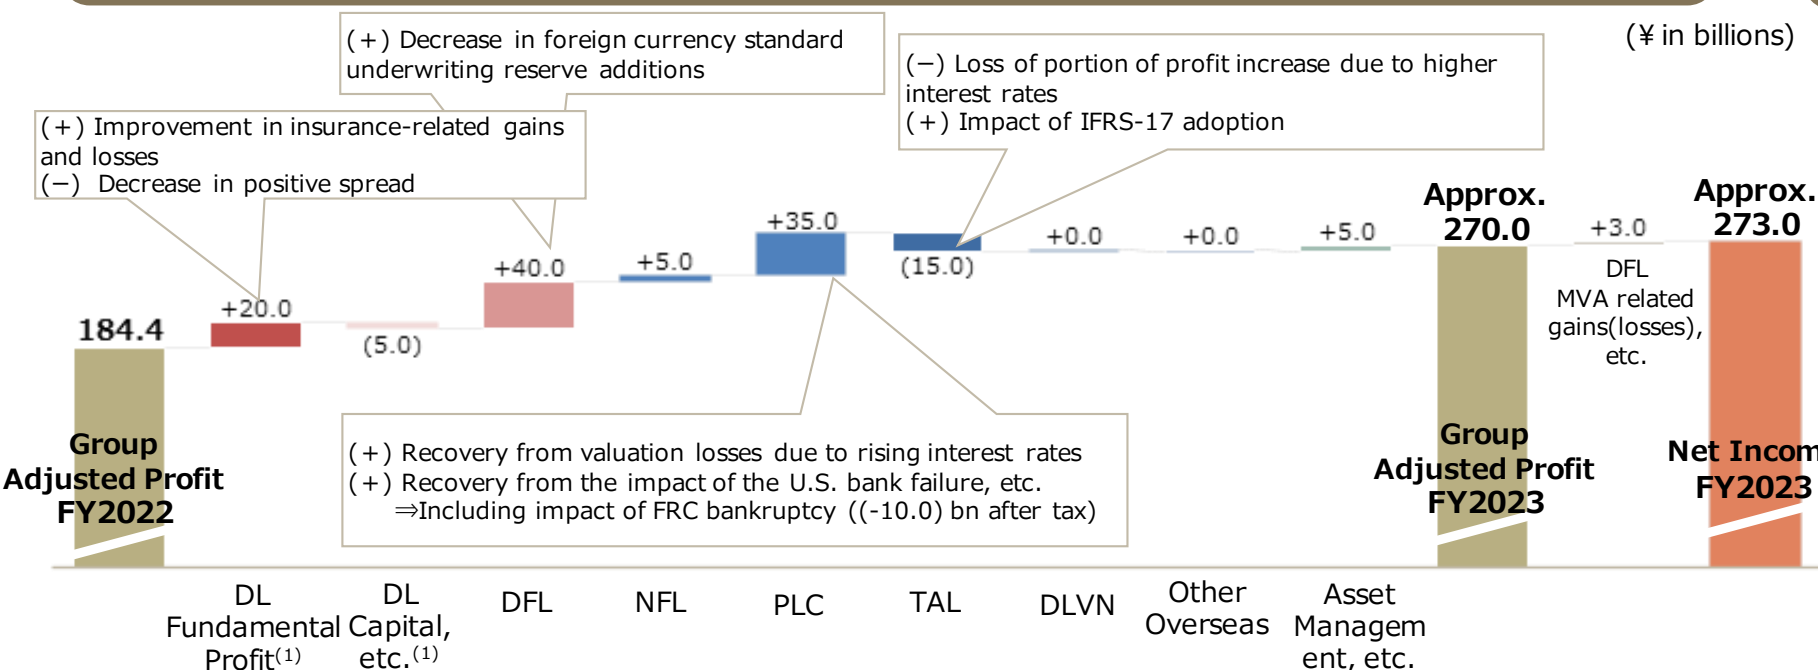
(¥ in billions)

(+) Decrease in foreign currency standard underwriting reserve additions

(−) Loss of portion of profit increase due to higher interest rates
(+) Impact of IFRS-17 adoption

(+) Improvement in insurance-related gains and losses
(−) Decrease in positive spread

184.4

+20.0

(5.0)

+40.0

+5.0

+35.0

(15.0)

+0.0

+0.0

+5.0

Approx. 270.0

+3.0

Approx. 273.0

DFL MVA related gains(losses), etc.

(+) Recovery from valuation losses due to rising interest rates
(+) Recovery from the impact of the U.S. bank failure, etc.
⇒Including impact of FRC bankruptcy ((-10.0) bn after tax)

Group Adjusted Profit FY2022

Group Adjusted Profit FY2023

Net Incom FY2023

DL Fundamental Profit$^{(1)}$

DL Capital, etc.$^{(1)}$

DFL

NFL

PLC

TAL

DLVN

Other Overseas

Asset Managem ent, etc.